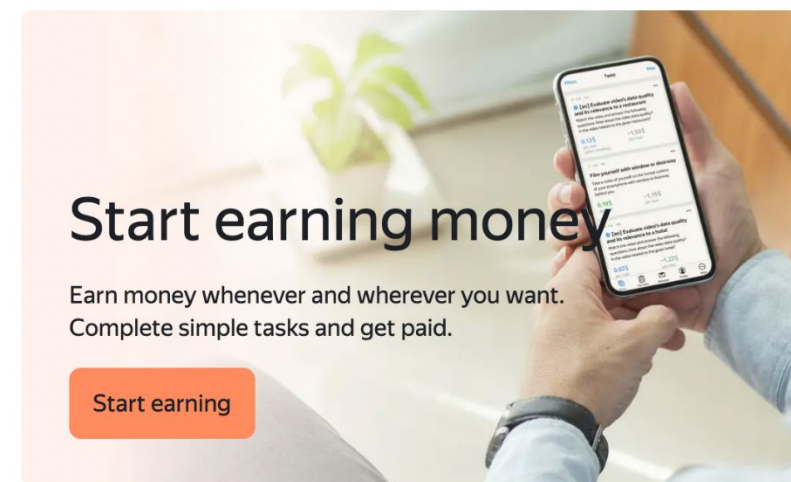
Start earning money

Earn money whenever and wherever you want. Complete simple tasks and get paid.

Start earning

Filters Tasks Map

[en] Evaluate video's data quality and its relevance to a restaurant

0.12$ ~1.50$

Film yourself with window or doorway

0.11$ ~1.19$

[en] Evaluate video's data quality and its relevance to a hotel

0.02$ ~1.20$